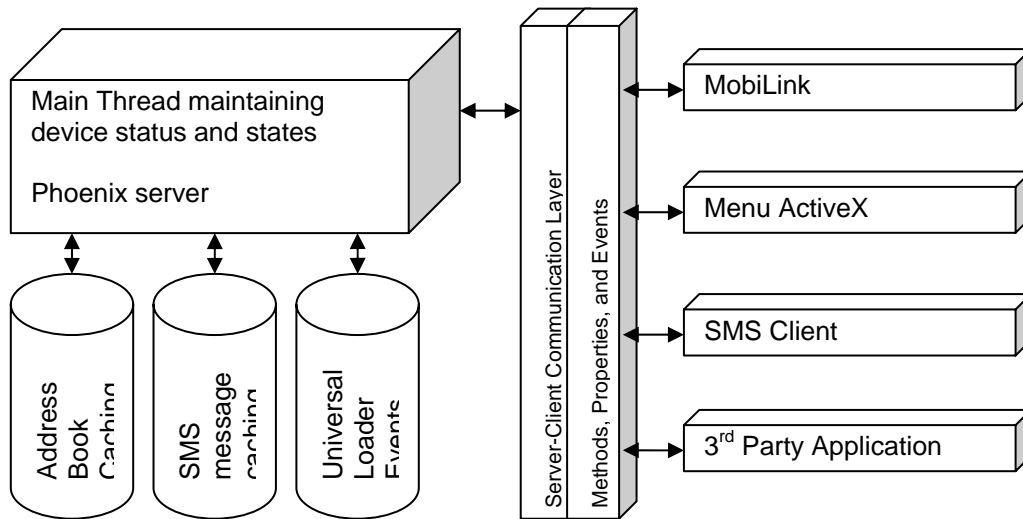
Main Thread maintaining device status and states

Phoenix server

Address Book Caching

SMS message caching

Universal Loader Events

Server-Client Communication Layer

Methods, Properties, and Events

MobiLink

Menu ActiveX

SMS Client

3$^{rd}$ Party Application